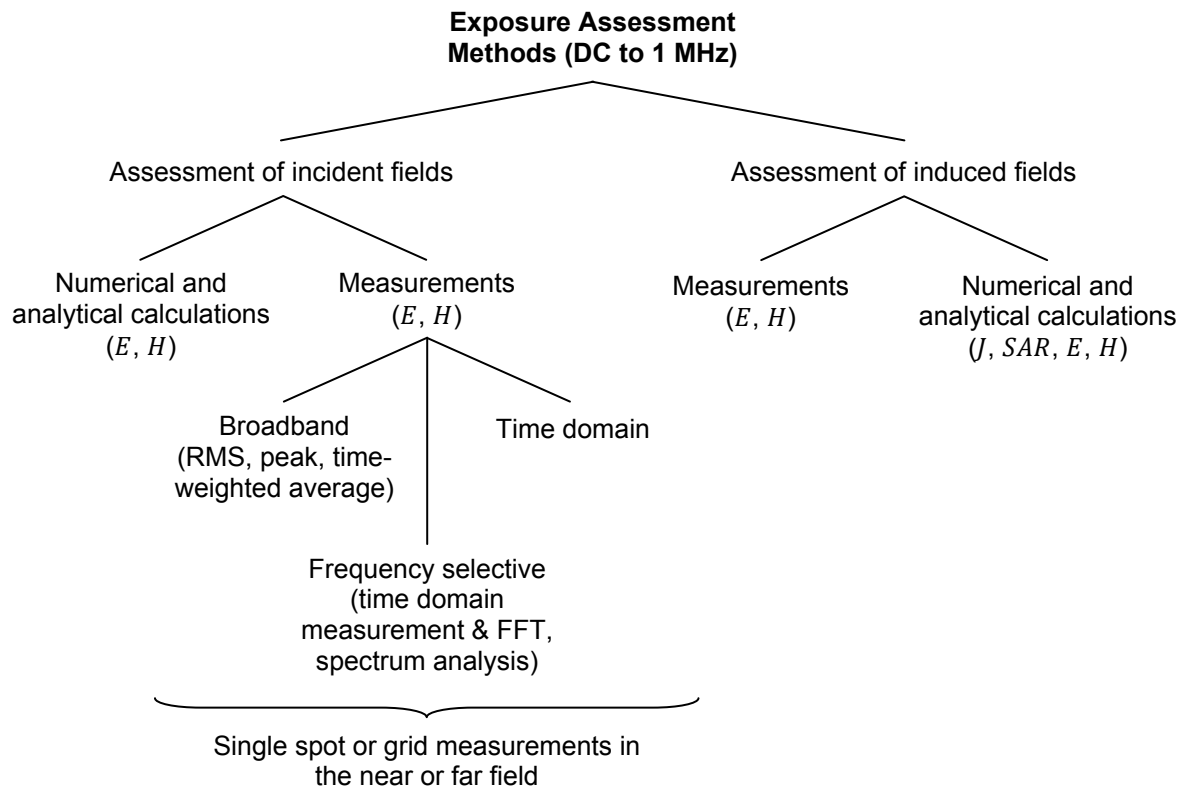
**Exposure Assessment Methods (DC to 1 MHz)**

Assessment of incident fields

Numerical and analytical calculations $(E, H)$

Measurements $(E, H)$

Broadband (RMS, peak, time-weighted average)

Time domain

Frequency selective (time domain measurement & FFT, spectrum analysis)

Single spot or grid measurements in the near or far field

Assessment of induced fields

Measurements $(E, H)$

Numerical and analytical calculations $(J, SAR, E, H)$